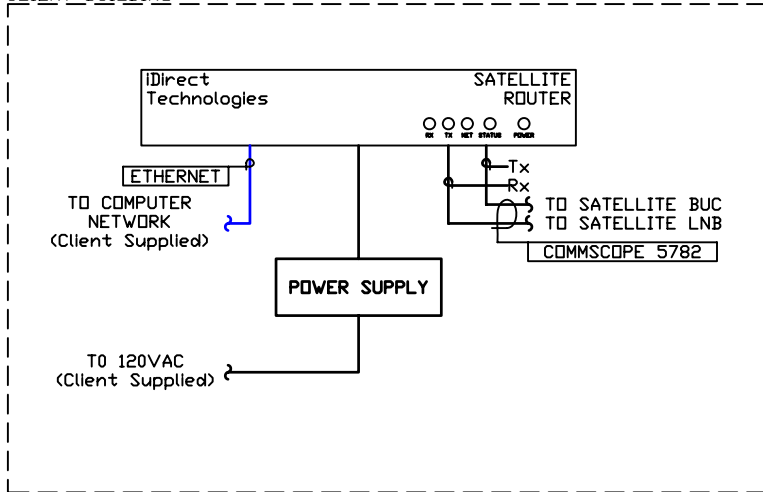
iDirect Technologies

SATELLITE ROUTER

RX TX NET STATUS POWER

ETHERNET

TO COMPUTER NETWORK (Client Supplied)

Tx

Rx

TO SATELLITE BUC

TO SATELLITE LNB

COMMSCOPE 5782

POWER SUPPLY

TO 120VAC (Client Supplied)